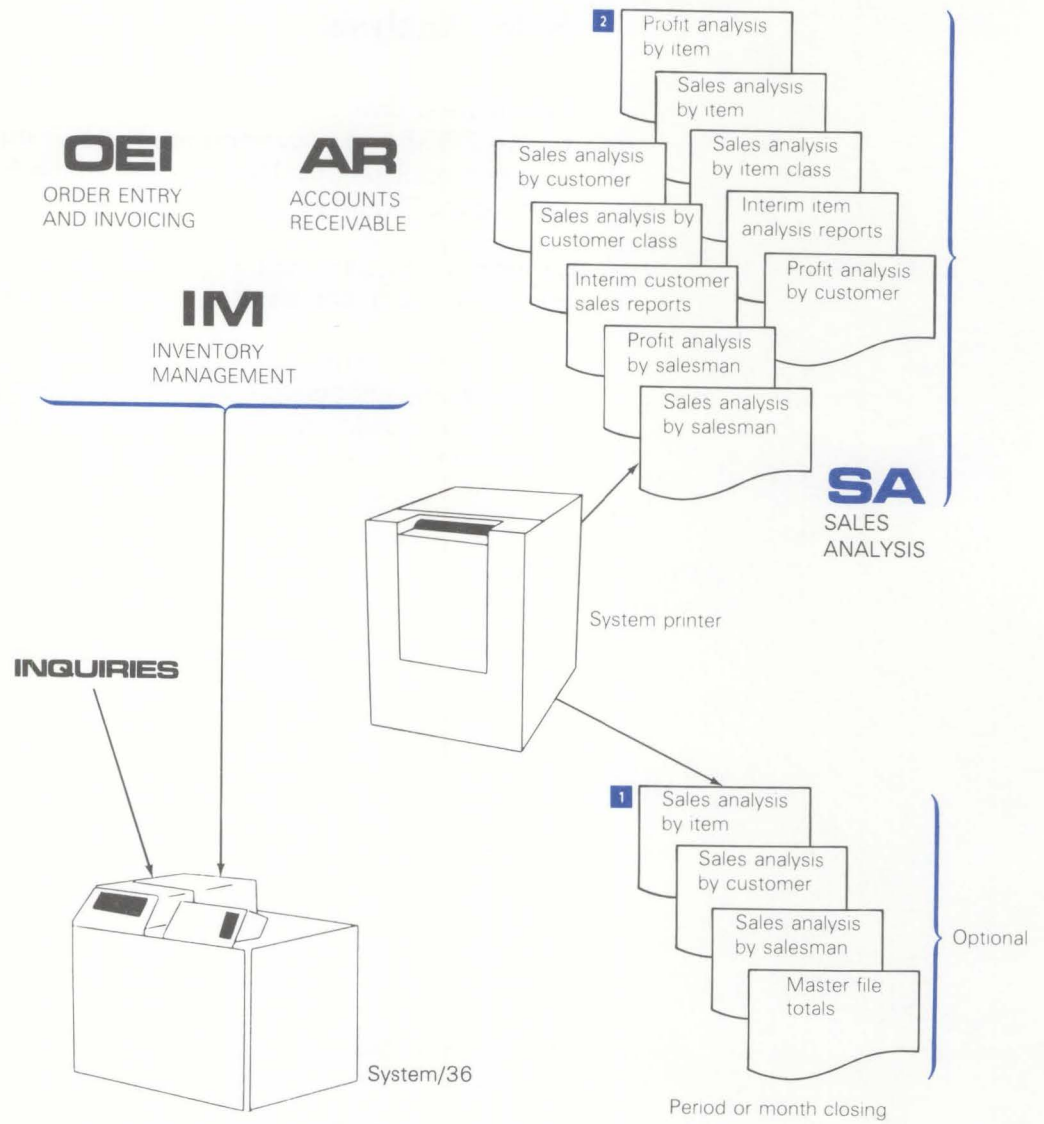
OEI
ORDER ENTRY AND INVOICING

AR
ACCOUNTS RECEIVABLE

IM
INVENTORY MANAGEMENT

2

Profit analysis by item

Sales analysis by item

Sales analysis by item class

Sales analysis by customer

Sales analysis by customer class

Interim item analysis reports

Profit analysis by customer

Interim customer sales reports

Profit analysis by salesman

Sales analysis by salesman

SA
SALES ANALYSIS

System printer

INQUIRIES

1

Sales analysis by item

Sales analysis by customer

Sales analysis by salesman

Master file totals

Optional

System/36

Period or month closing